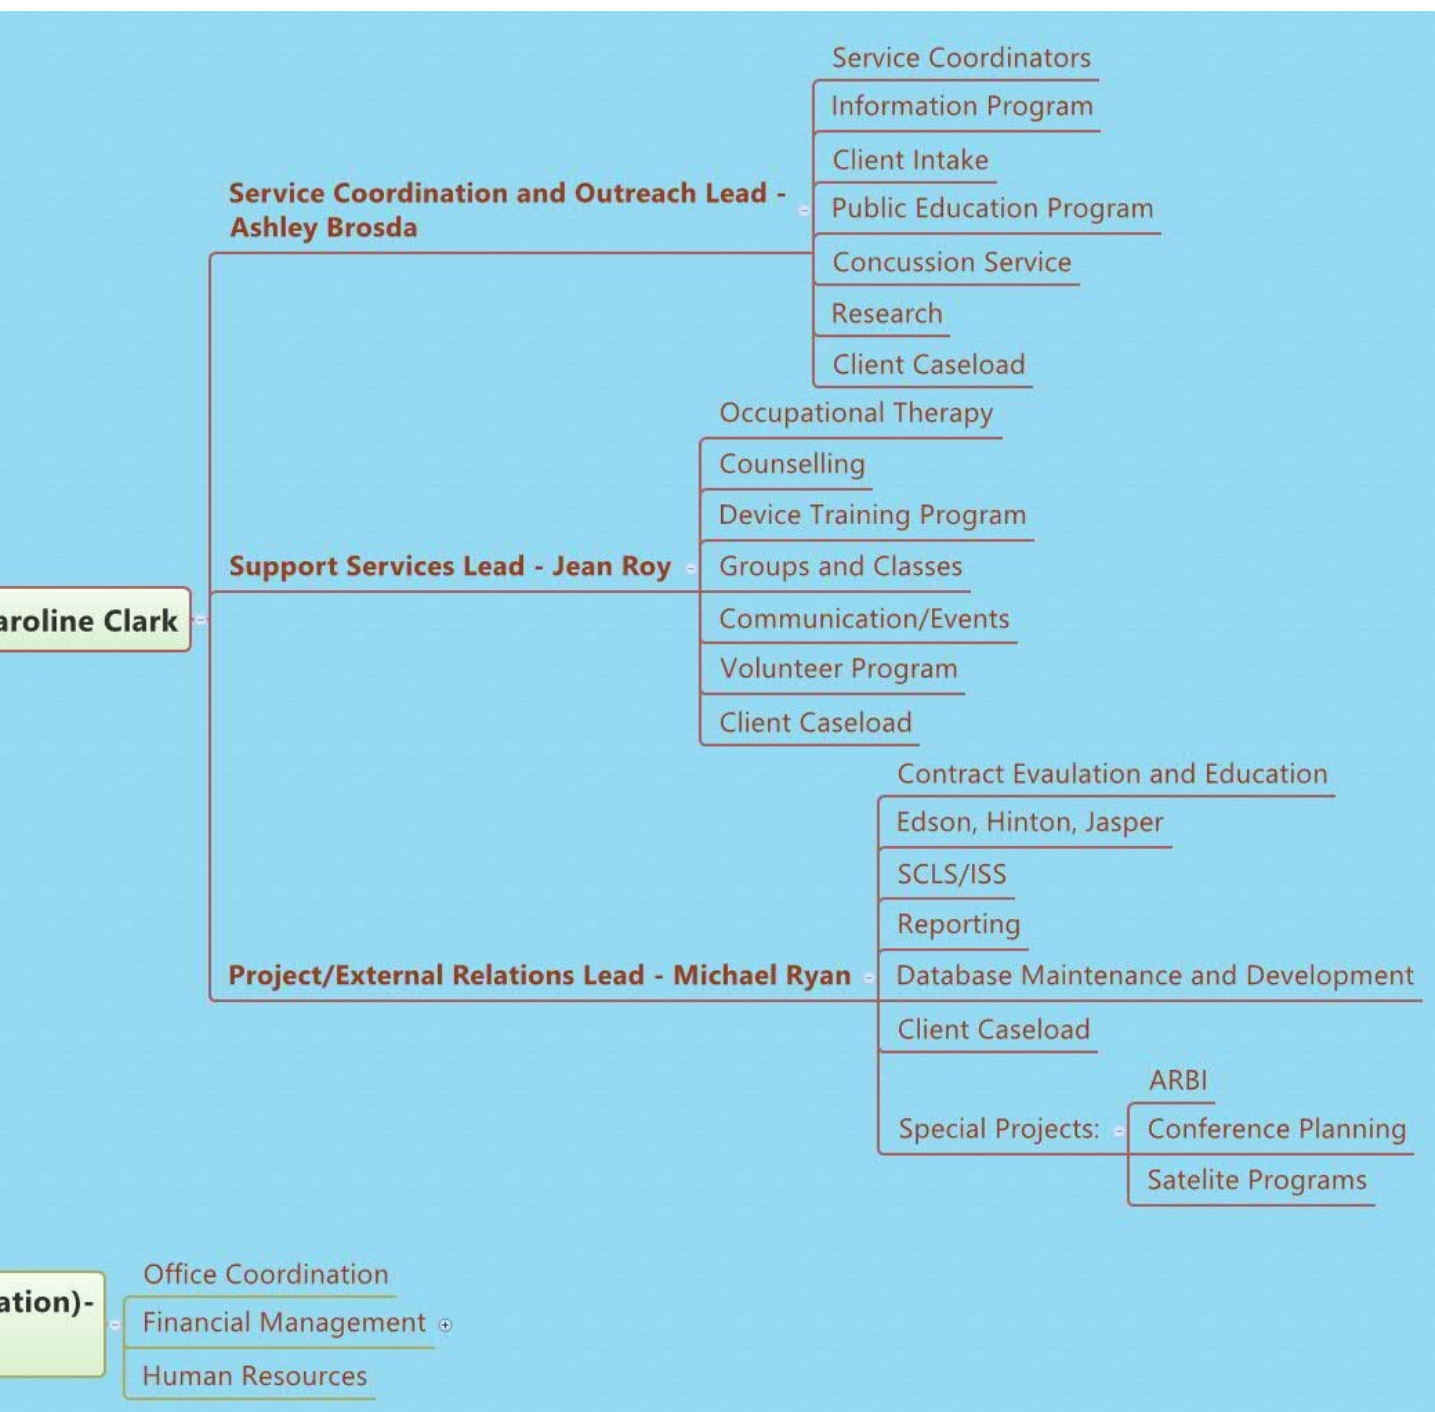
aroline Clark

Service Coordination and Outreach Lead - Ashley Brosda

Service Coordinators
Information Program
Client Intake
Public Education Program
Concussion Service
Research
Client Caseload

Support Services Lead - Jean Roy

Occupational Therapy
Counselling
Device Training Program
Groups and Classes
Communication/Events
Volunteer Program
Client Caseload

Project/External Relations Lead - Michael Ryan

Contract Evaulation and Education
Edson, Hinton, Jasper
SCLS/ISS
Reporting
Database Maintenance and Development
Client Caseload
Special Projects:
ARBI
Conference Planning
Satelite Programs

ation)-

Office Coordination
Financial Management
Human Resources